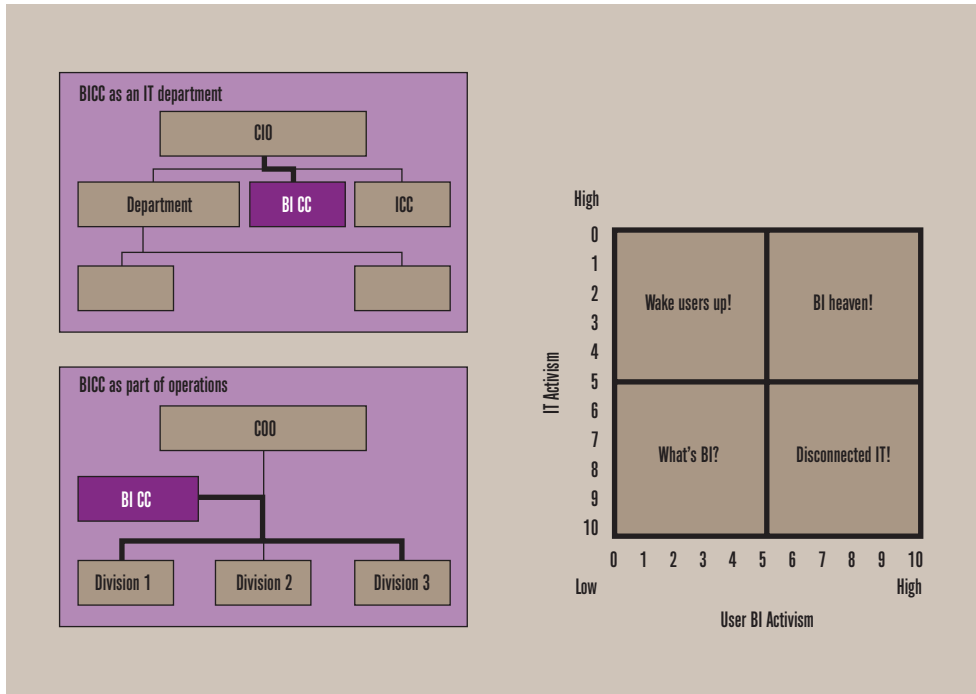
BICC as an IT department

CIO

Department

BI CC

ICC

BICC as part of operations

COO

BI CC

Division 1

Division 2

Division 3

High

0
1
2
3
4
5
6
7
8
9
10

IT Activism

Wake users up!

BI heaven!

What's BI?

Disconnected IT!

0 1 2 3 4 5 6 7 8 9 10

Low

High

User BI Activism